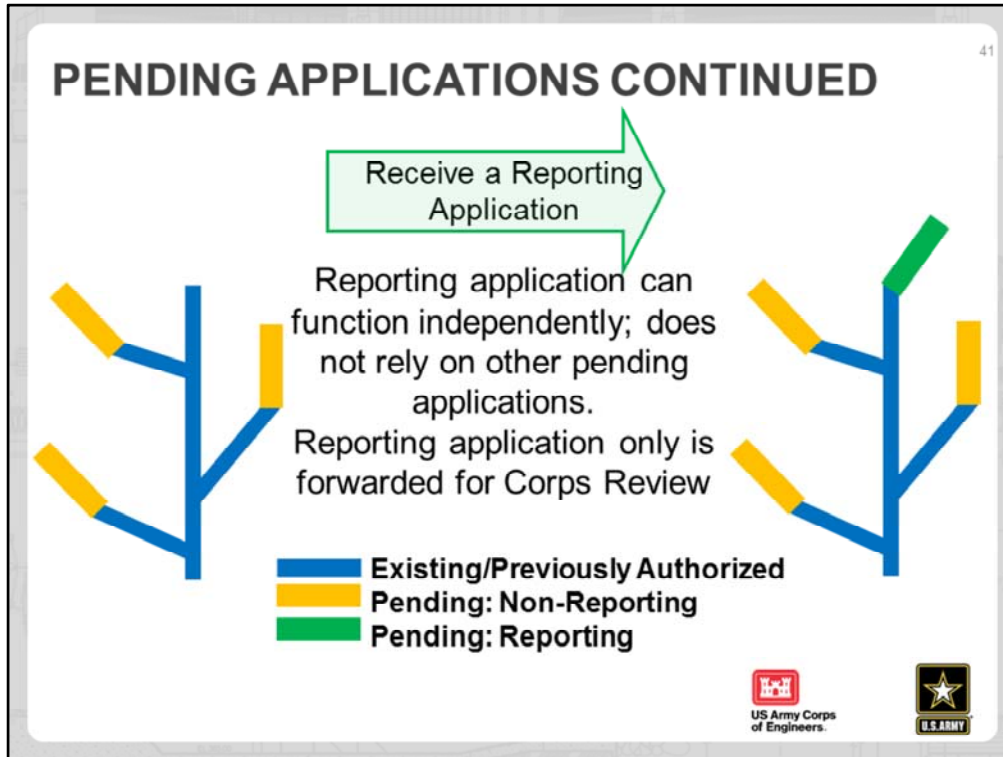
41

PENDING APPLICATIONS CONTINUED

Receive a Reporting Application

Reporting application can function independently; does not rely on other pending applications.
Reporting application only is forwarded for Corps Review

Existing/Previously Authorized
Pending: Non-Reporting
Pending: Reporting

US Army Corps of Engineers.

U.S.ARMY